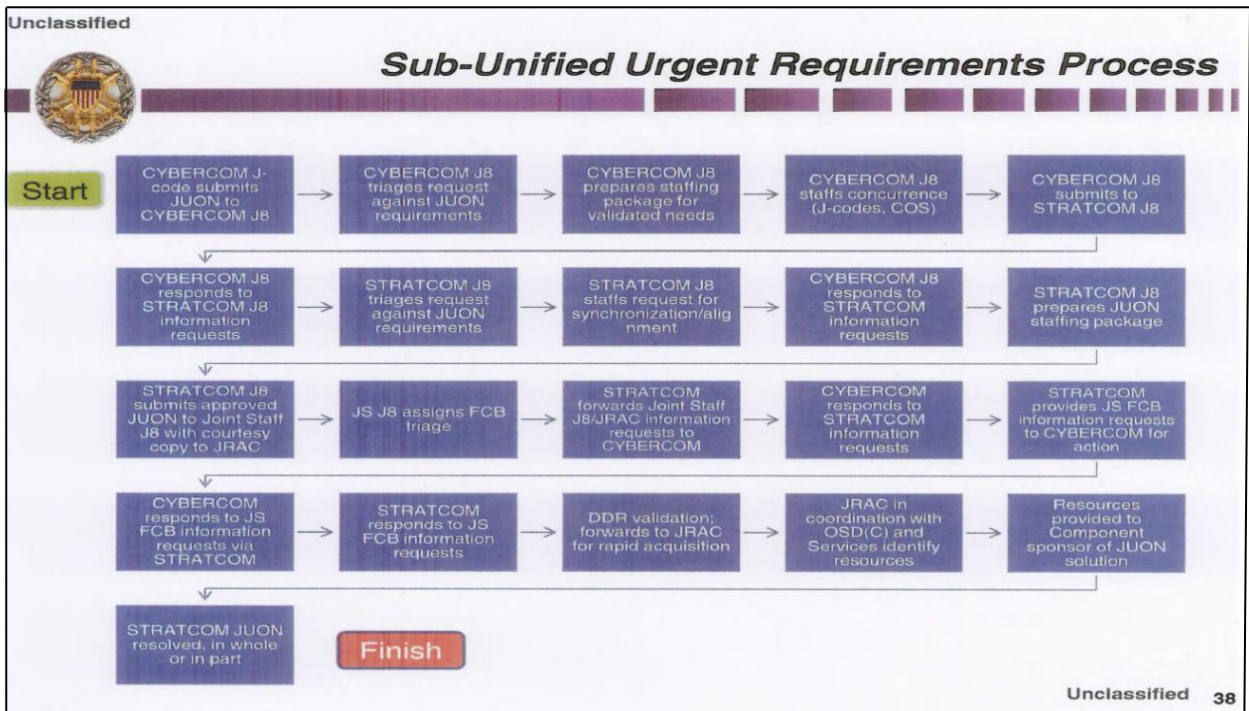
Unclassified

Sub-Unified Urgent Requirements Process

Start

CYBERCOM J-code submits JUON to CYBERCOM J8

CYBERCOM J8 triages request against JUON requirements

CYBERCOM J8 prepares staffing package for validated needs

CYBERCOM J8 staffs concurrence (J-codes, COS)

CYBERCOM J8 submits to STRATCOM J8

CYBERCOM J8 responds to STRATCOM J8 information requests

STRATCOM J8 triages request against JUON requirements

STRATCOM J8 staffs request for synchronization/alignment

CYBERCOM J8 responds to STRATCOM information requests

STRATCOM J8 prepares JUON staffing package

STRATCOM J8 submits approved JUON to Joint Staff J8 with courtesy copy to JRAC

JS J8 assigns FCB triage

STRATCOM forwards Joint Staff J8/JRAC information requests to CYBERCOM

CYBERCOM responds to STRATCOM information requests

STRATCOM provides JS FCB information requests to CYBERCOM for action

CYBERCOM responds to JS FCB information requests via STRATCOM

STRATCOM responds to JS FCB information requests

DDR validation; forwards to JRAC for rapid acquisition

JRAC in coordination with OSD(C) and Services identify resources

Resources provided to Component sponsor of JUON solution

STRATCOM JUON resolved, in whole or in part

Finish

Unclassified 38